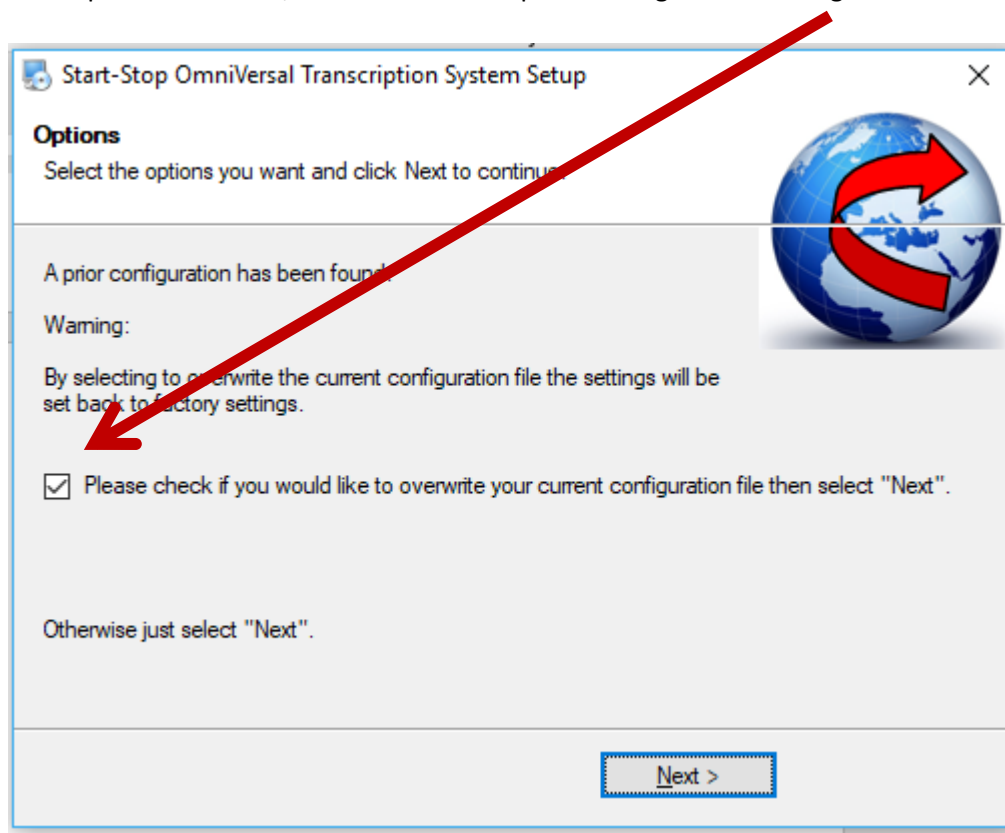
Start-Stop OmniVersal Transcription System Setup

Options

Select the options you want and click Next to continue.

A prior configuration has been found.

Warning:

By selecting to overwrite the current configuration file the settings will be set back to factory settings.

Please check if you would like to overwrite your current configuration file then select "Next".

Otherwise just select "Next".

Next >